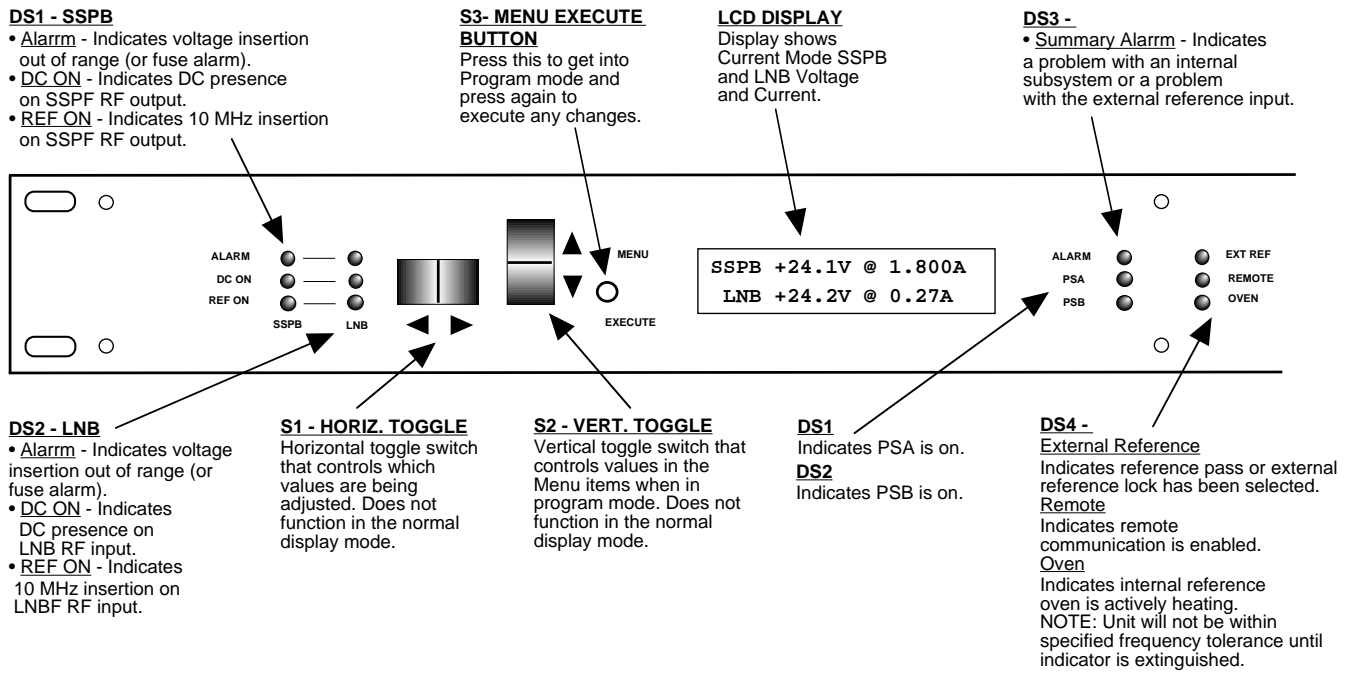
**DS1 - SSPB**
• Alarrm - Indicates voltage insertion out of range (or fuse alarm).
• DC ON - Indicates DC presence on SSPF RF output.
• REF ON - Indicates 10 MHz insertion on SSPF RF output.

**S3- MENU EXECUTE BUTTON**
Press this to get into Program mode and press again to execute any changes.

**LCD DISPLAY**
Display shows Current Mode SSPB and LNB Voltage and Current.

**DS3 -**
• Summary Alarrm - Indicates a problem with an internal subsystem or a problem with the external reference input.

ALARM
DC ON
REF ON
SSPB
LNB

MENU
EXECUTE

SSPB +24.1V @ 1.800A
LNB +24.2V @ 0.27A

ALARM
PSA
PSB

EXT REF
REMOTE
OVEN

**DS2 - LNB**
• Alarrm - Indicates voltage insertion out of range (or fuse alarm).
• DC ON - Indicates DC presence on LNB RF input.
• REF ON - Indicates 10 MHz insertion on LNBF RF input.

**S1 - HORIZ. TOGGLE**
Horizontal toggle switch that controls which values are being adjusted. Does not function in the normal display mode.

**S2 - VERT. TOGGLE**
Vertical toggle switch that controls values in the Menu items when in program mode. Does not function in the normal display mode.

**DS1**
Indicates PSA is on.
**DS2**
Indicates PSB is on.

**DS4 -**
External Reference
Indicates reference pass or external reference lock has been selected.
Remote
Indicates remote communication is enabled.
Oven
Indicates internal reference oven is actively heating.
NOTE: Unit will not be within specified frequency tolerance until indicator is extinguished.